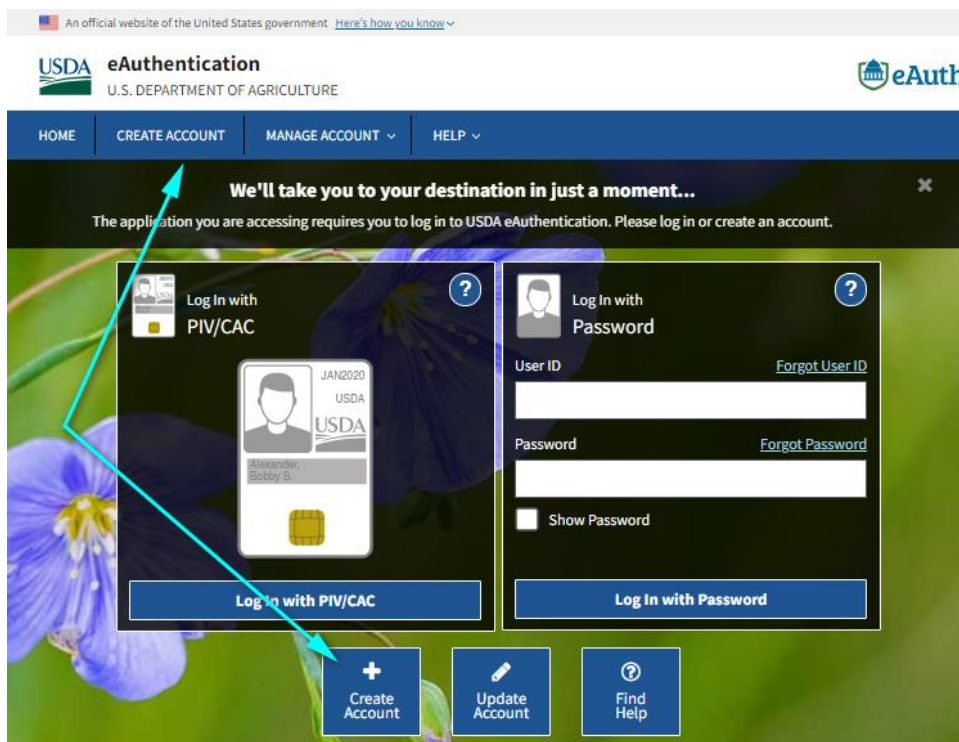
An official website of the United States government Here's how you know

USDA eAuthentication
U.S. DEPARTMENT OF AGRICULTURE

eAuth

HOME CREATE ACCOUNT MANAGE ACCOUNT HELP

We'll take you to your destination in just a moment...
The application you are accessing requires you to log in to USDA eAuthentication. Please log in or create an account.

Log In with
PIV/CAC

JAN2020
USDA
USDA
Alexander, Bobby S.

Log In with PIV/CAC

Log In with
Password

User ID
Forgot User ID

Password
Forgot Password

Show Password

Log In with Password

Create Account

Update Account

Find Help